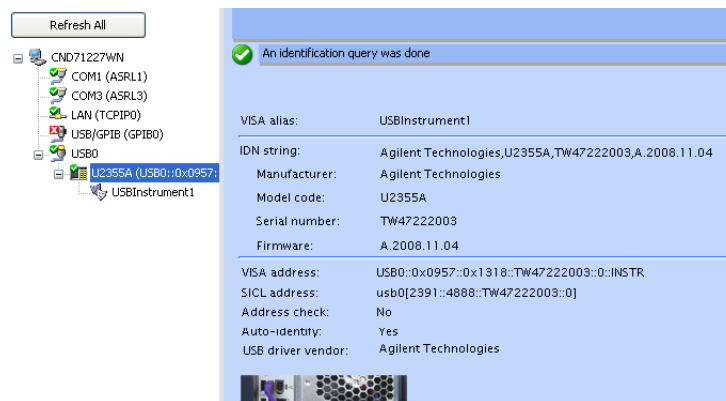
Refresh All

CND71227WN
COM1 (ASRL1)
COM3 (ASRL3)
LAN (TCPIP0)
USB/GPIB (GPIB0)
USB0
U2355A (USB0::0x0957:
USBInstrument1

An identification query was done

| | |
|---|---|
| VISA alias: | USBInstrument1 |
| IDN string: | Agilent Technologies,U2355A,TW47222003,A.2008.11.04 |
| Manufacturer: | Agilent Technologies |
| Model code: | U2355A |
| Serial number: | TW47222003 |
| Firmware: | A.2008.11.04 |
| VISA address: | USB0::0x0957::0x1318::TW47222003::0::INSTR |
| SICL address: | usb0[2391::4888::TW47222003::0] |
| Address check: | No |
| Auto-identify: | Yes |
| USB driver vendor: | Agilent Technologies |